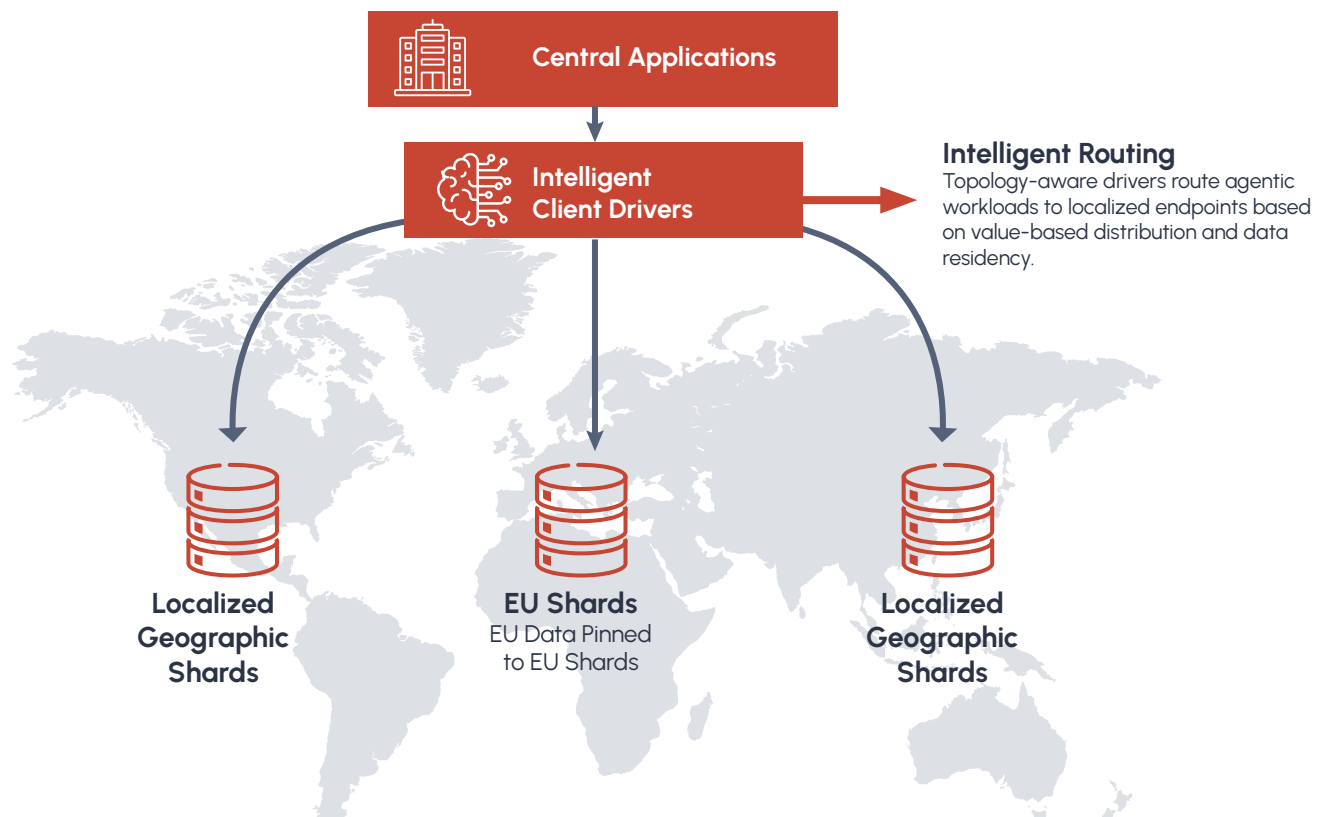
Central Applications

Intelligent Client Drivers

Intelligent Routing
Topology-aware drivers route agentic workloads to localized endpoints based on value-based distribution and data residency.

Localized Geographic Shards

EU Shards
EU Data Pinned to EU Shards

Localized Geographic Shards